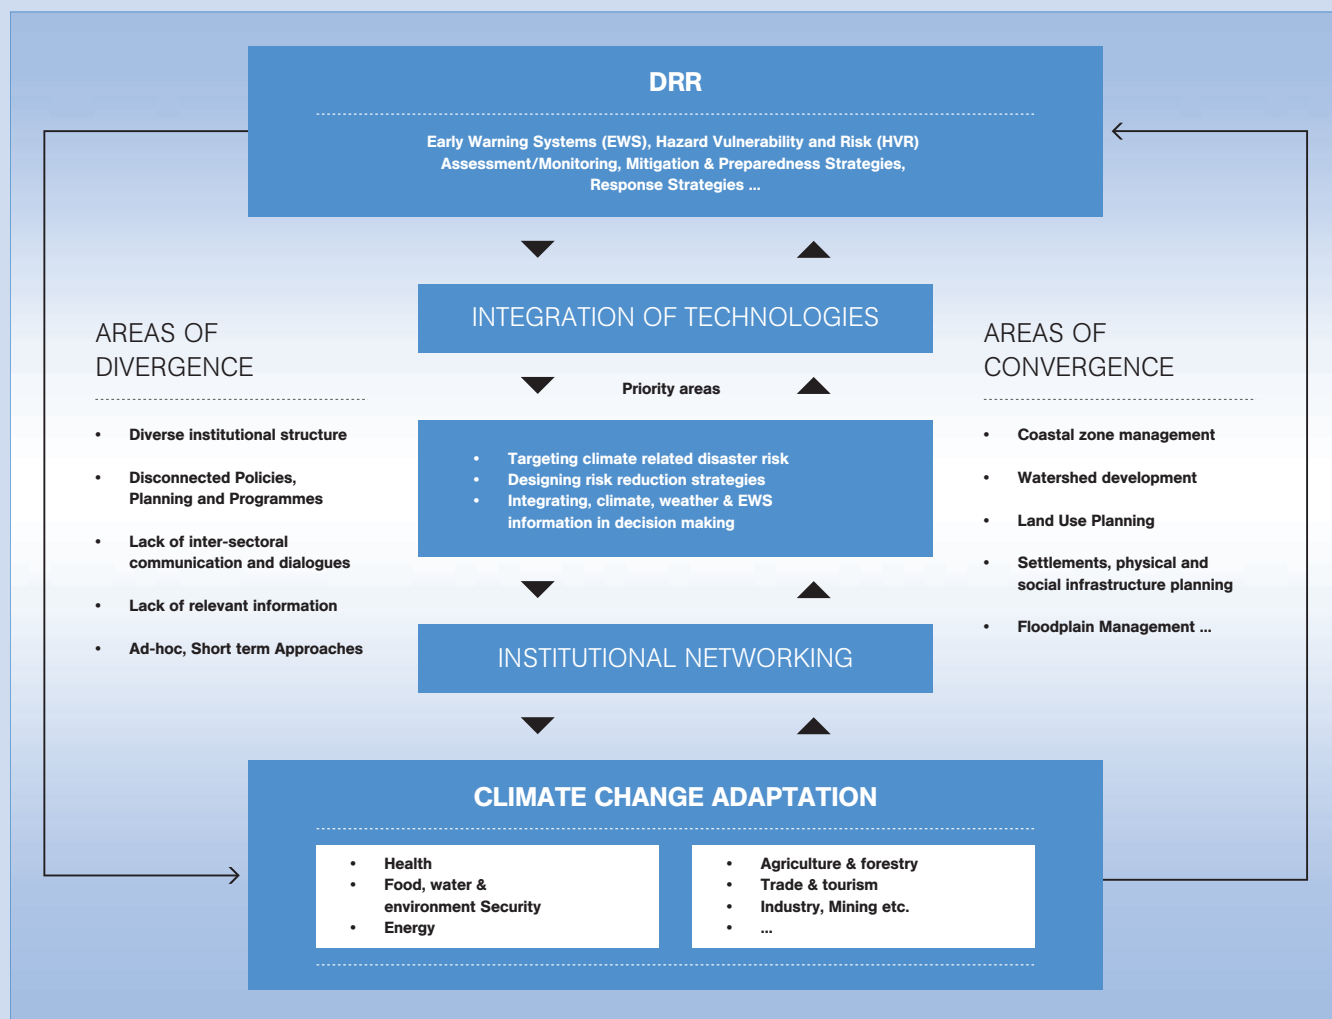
DRR

Early Warning Systems (EWS), Hazard Vulnerability and Risk (HVR) Assessment/Monitoring, Mitigation & Preparedness Strategies, Response Strategies ...

INTEGRATION OF TECHNOLOGIES

Priority areas

- Targeting climate related disaster risk
- Designing risk reduction strategies
- Integrating, climate, weather & EWS information in decision making

INSTITUTIONAL NETWORKING

AREAS OF DIVERGENCE

- Diverse institutional structure
- Disconnected Policies, Planning and Programmes
- Lack of inter-sectoral communication and dialogues
- Lack of relevant information
- Ad-hoc, Short term Approaches

AREAS OF CONVERGENCE

- Coastal zone management
- Watershed development
- Land Use Planning
- Settlements, physical and social infrastructure planning
- Floodplain Management ...

CLIMATE CHANGE ADAPTATION

- Health
- Food, water & environment Security
- Energy

- Agriculture & forestry
- Trade & tourism
- Industry, Mining etc.
- ...